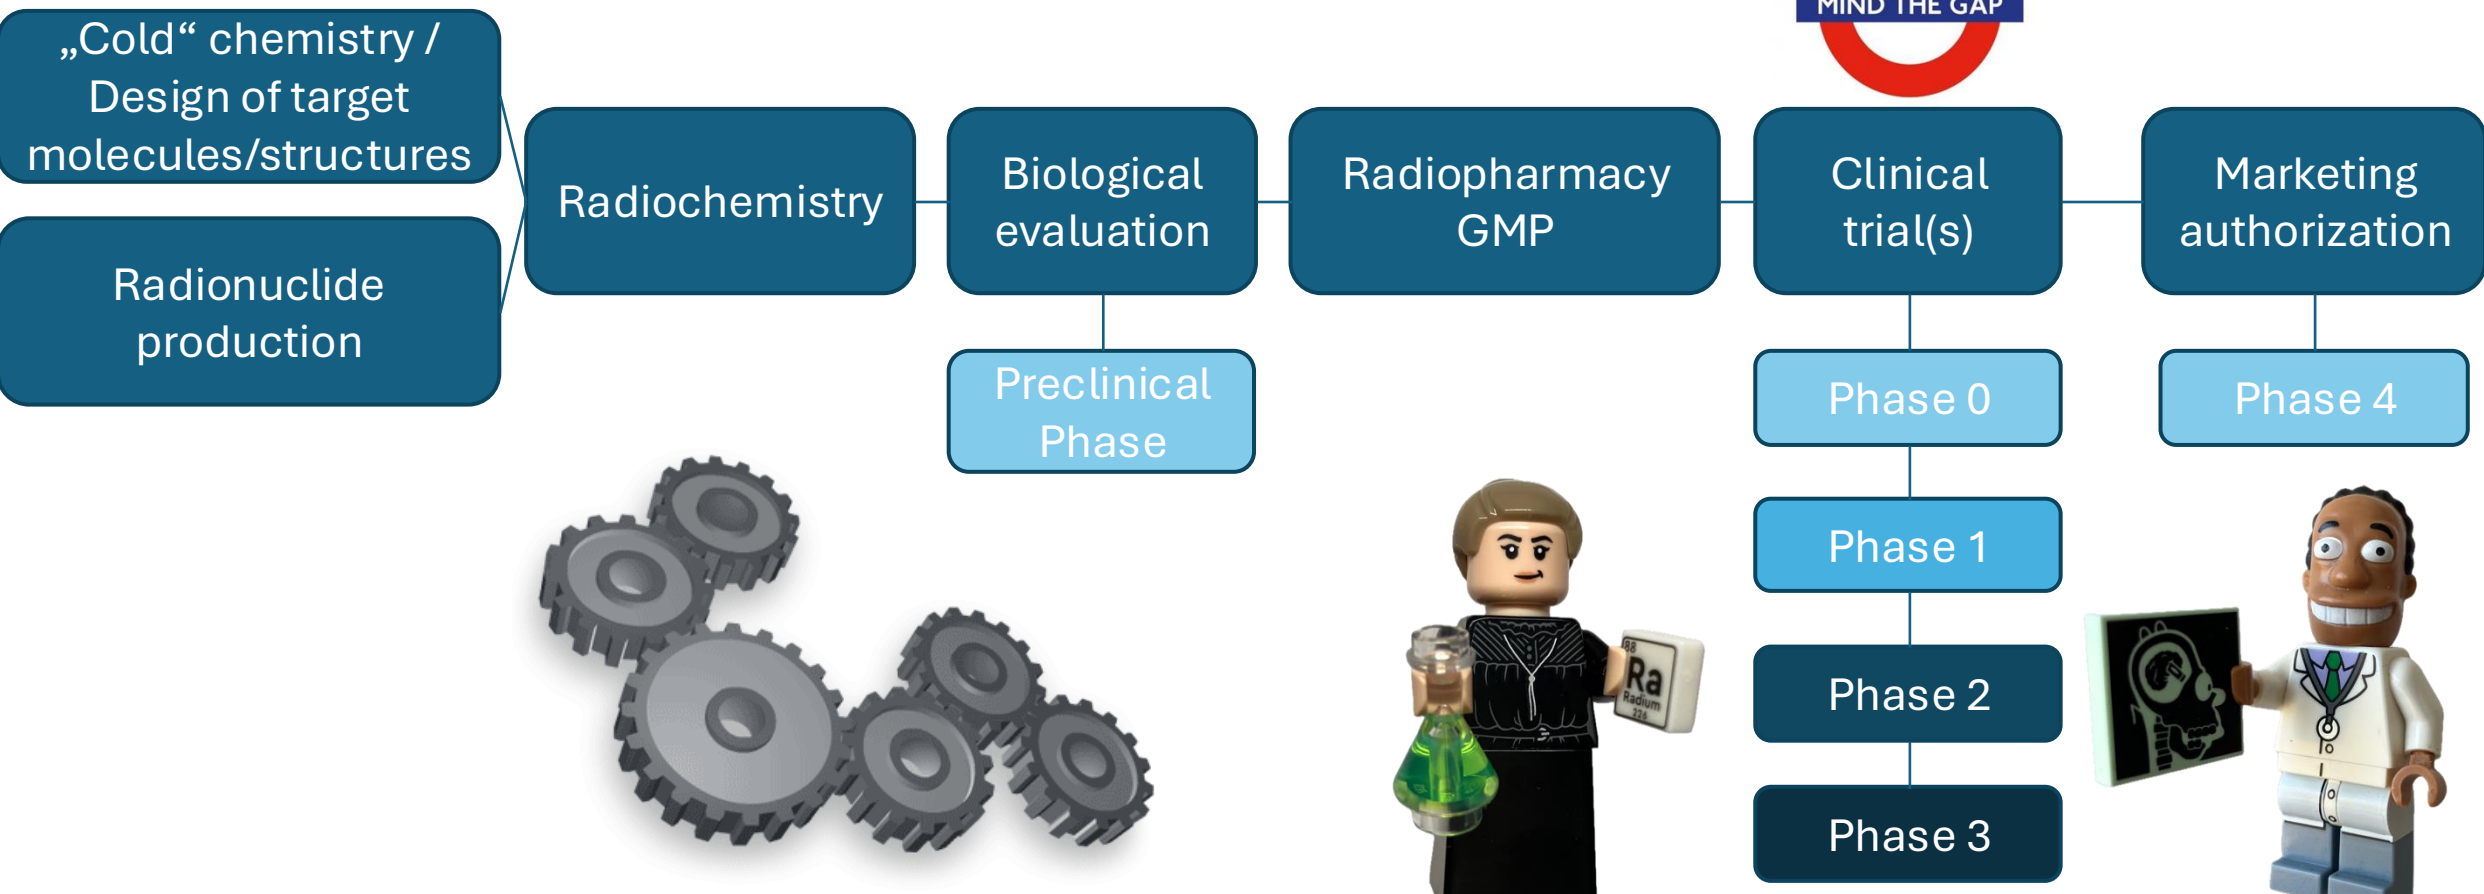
„Cold“ chemistry / Design of target molecules/structures

Radionuclide production

Radiochemistry

Biological evaluation

Preclinical Phase

Radiopharmacy GMP

MIND THE GAP

Clinical trial(s)

Phase 0

Phase 1

Phase 2

Phase 3

Marketing authorization

Phase 4

88
Ra
Radium
226